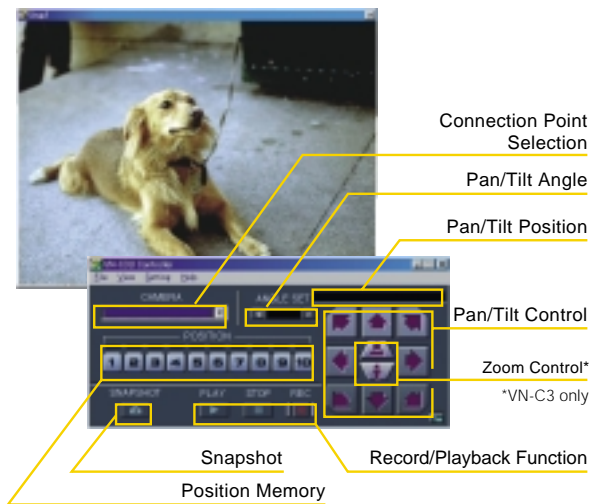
Connection Point Selection

Pan/Tilt Angle

Pan/Tilt Position

VN-C3 Controller

File View Setting Help

CAMERA

ANGLE SET

POSITION

1 2 3 4 5 6 7 8 9 10

SNAPSHOT PLAY STOP REC

Pan/Tilt Control

Zoom Control*

*VN-C3 only

Snapshot

Record/Playback Function

Position Memory